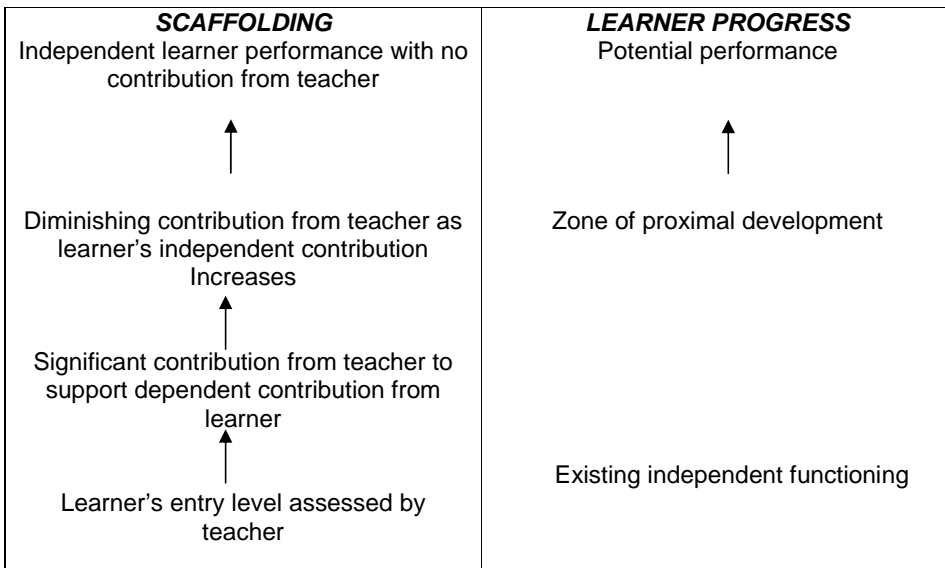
| *SCAFFOLDING* | *LEARNER PROGRESS* |
|---|---|
| Independent learner performance with no contribution from teacher | Potential performance |
| Diminishing contribution from teacher as learner's independent contribution Increases | Zone of proximal development |
| Significant contribution from teacher to support dependent contribution from learner | |
| Learner's entry level assessed by teacher | Existing independent functioning |